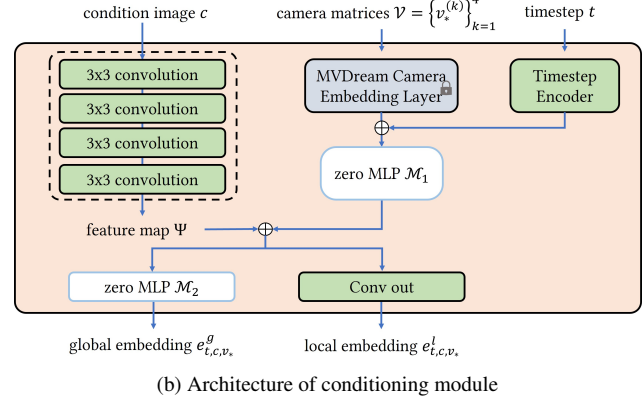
condition image $c$

camera matrices $\mathcal{V} = \left\{v_*^{(k)}\right\}_{k=1}^{+}$

timestep $t$

3x3 convolution

3x3 convolution

3x3 convolution

3x3 convolution

MVDream Camera Embedding Layer

Timestep Encoder

$\oplus$

zero MLP $\mathcal{M}_1$

feature map $\Psi$

$\oplus$

zero MLP $\mathcal{M}_2$

Conv out

global embedding $e^{g}_{t,c,v_*}$

local embedding $e^{l}_{t,c,v_*}$

(b) Architecture of conditioning module